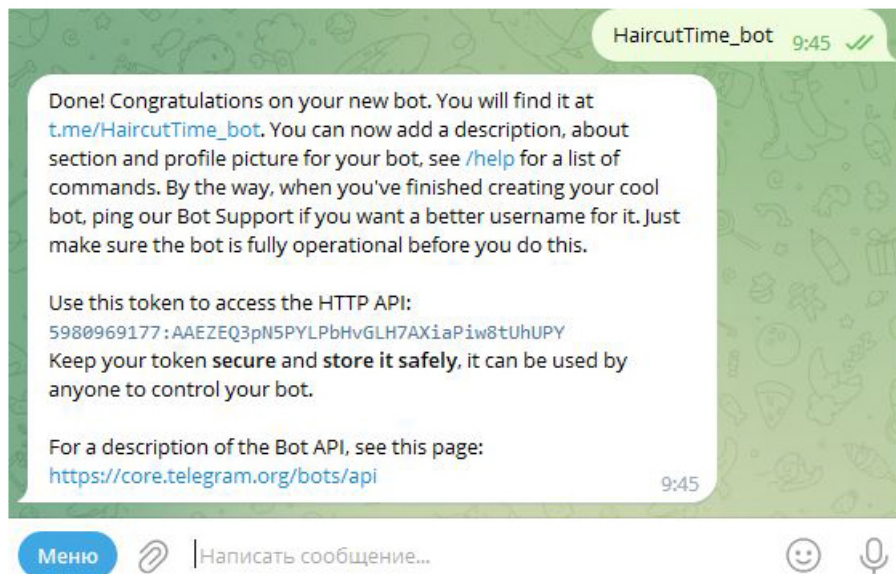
HaircutTime_bot 9:45

Done! Congratulations on your new bot. You will find it at t.me/HaircutTime_bot. You can now add a description, about section and profile picture for your bot, see /help for a list of commands. By the way, when you've finished creating your cool bot, ping our Bot Support if you want a better username for it. Just make sure the bot is fully operational before you do this.

Use this token to access the HTTP API:
5980969177:AAEZEQ3pN5PYLPbHvGLH7AXiaPiw8tUhUPY
Keep your token **secure** and **store it safely**, it can be used by anyone to control your bot.

For a description of the Bot API, see this page:
https://core.telegram.org/bots/api 9:45

Меню Написать сообщение...